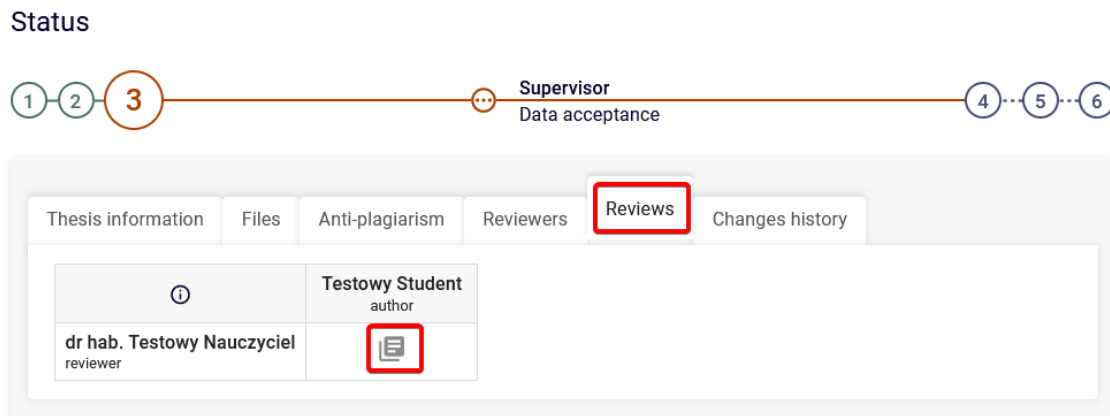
Status

1 2 3 Supervisor
Data acceptance
4 5 6

Thesis information | Files | Anti-plagiarism | Reviewers | Reviews | Changes history

| ⓘ | Testowy Student author |
|---|---|
| dr hab. Testowy Nauczyciel reviewer | |